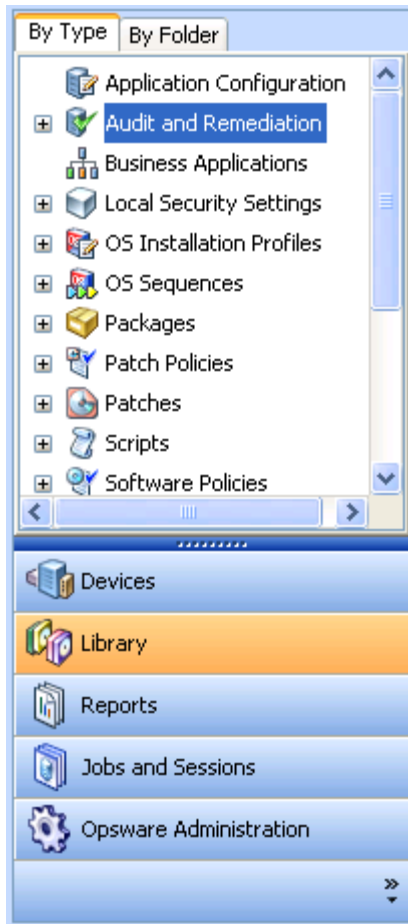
By Type | By Folder

Application Configuration
Audit and Remediation
Business Applications
Local Security Settings
OS Installation Profiles
OS Sequences
Packages
Patch Policies
Patches
Scripts
Software Policies

Devices
Library
Reports
Jobs and Sessions
Opsware Administration